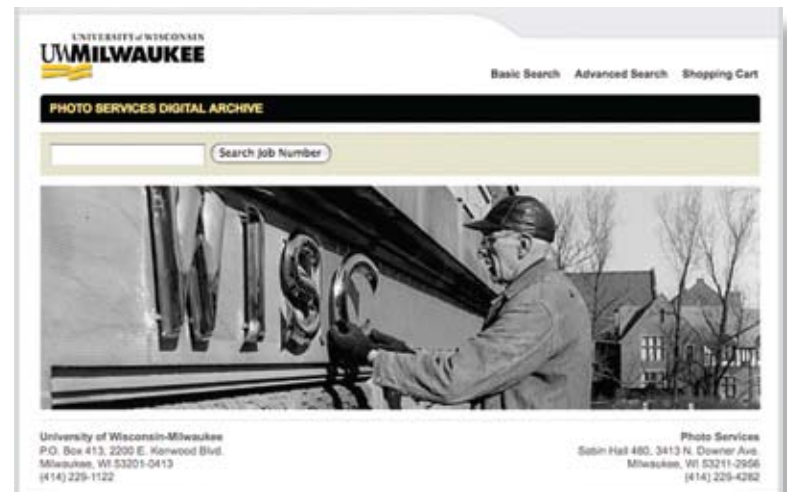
UNIVERSITY of WISCONSIN
UWMILWAUKEE

Basic Search Advanced Search Shopping Cart

PHOTO SERVICES DIGITAL ARCHIVE

Search Job Number

WISC

University of Wisconsin-Milwaukee
P.O. Box 413, 2200 E. Kenwood Blvd.
Milwaukee, WI 53201-0413
(414) 229-1122

Photo Services
Sabin Hall 480, 3413 N. Downer Ave.
Milwaukee, WI 53211-2956
(414) 229-4282